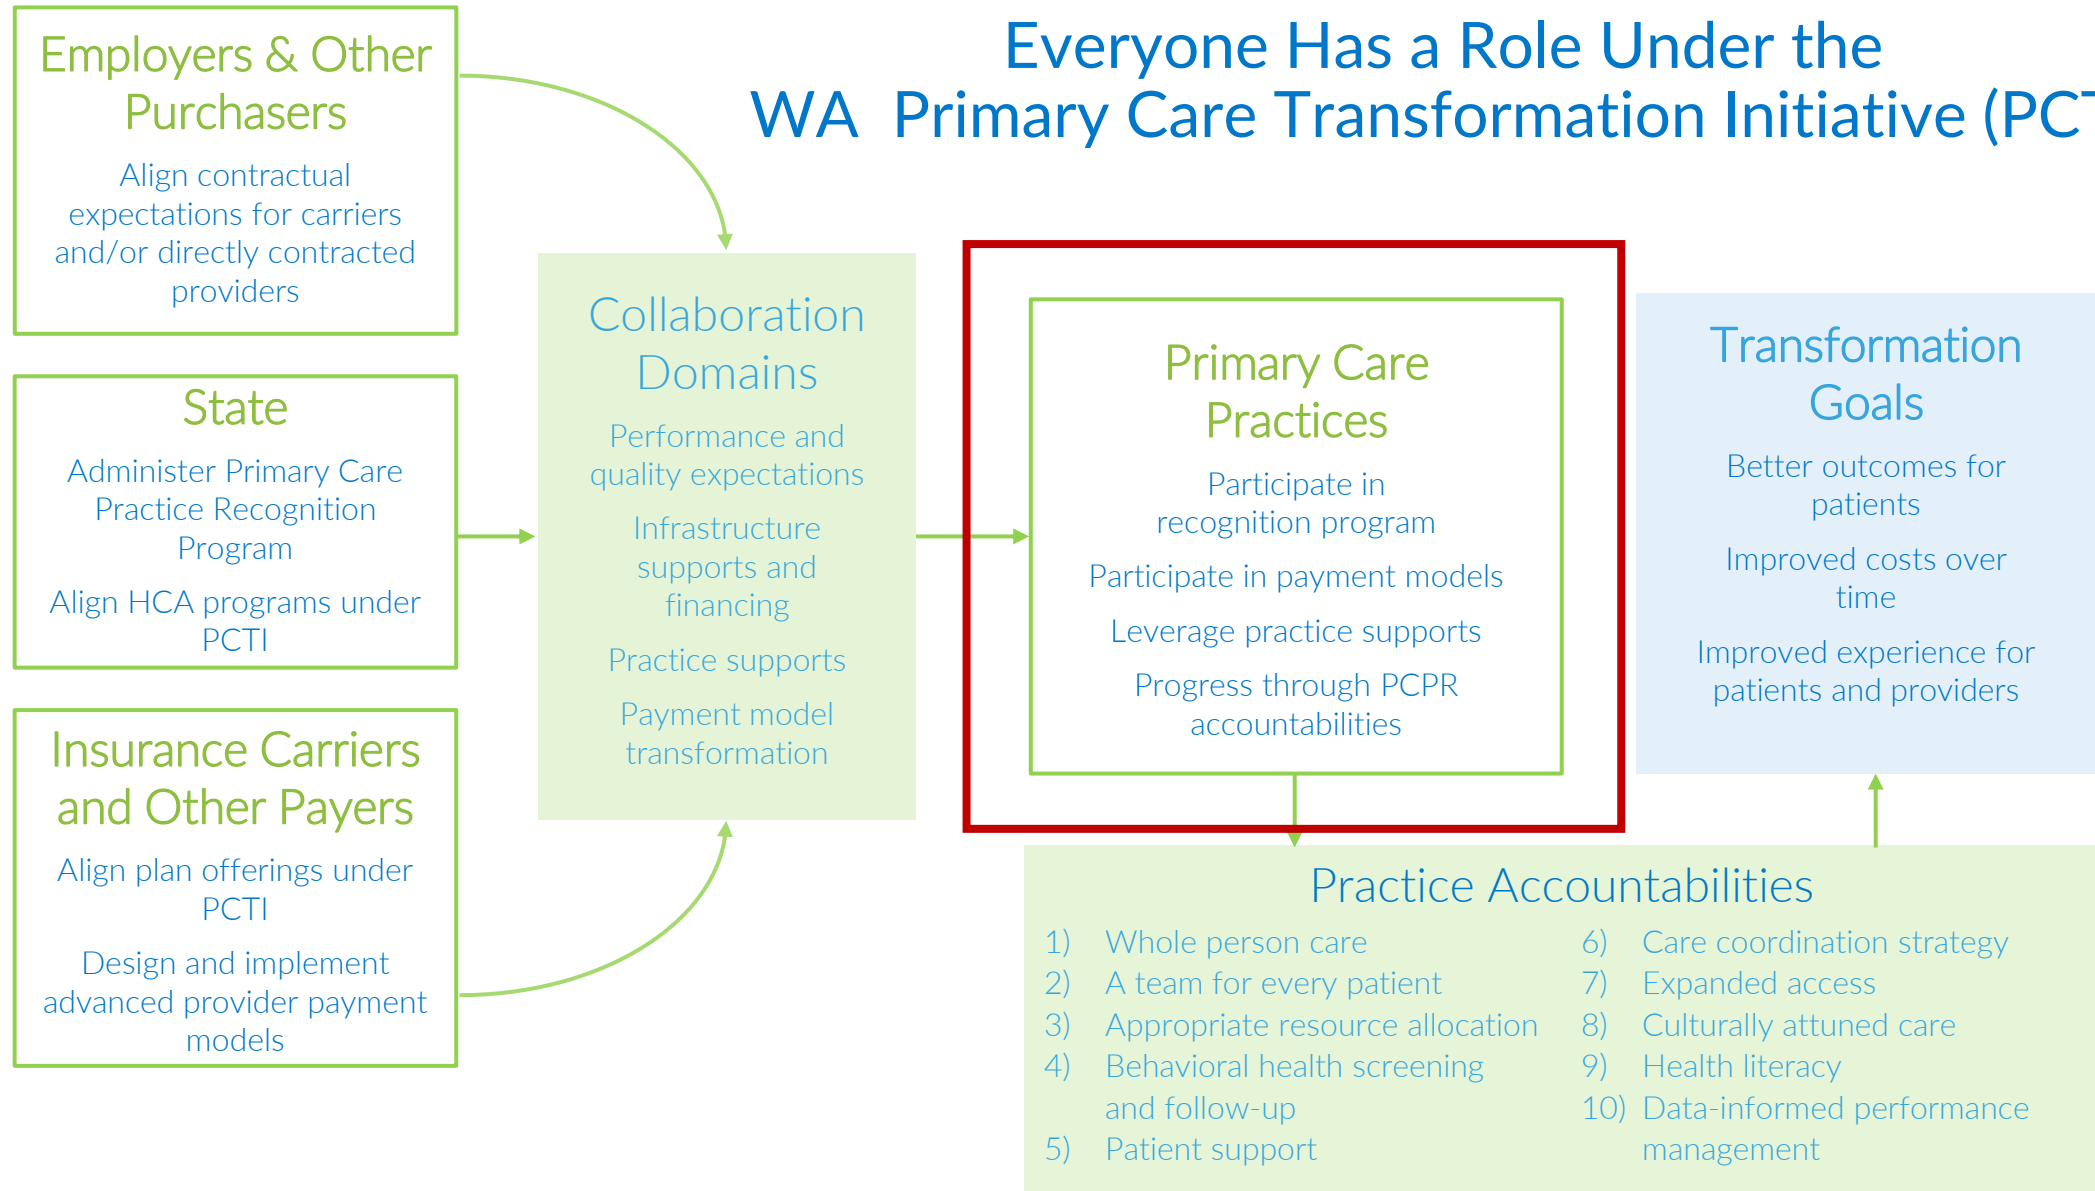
Everyone Has a Role Under the WA Primary Care Transformation Initiative (PC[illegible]

Employers & Other Purchasers

Align contractual expectations for carriers and/or directly contracted providers

State

Administer Primary Care Practice Recognition Program

Align HCA programs under PCTI

Insurance Carriers and Other Payers

Align plan offerings under PCTI

Design and implement advanced provider payment models

Collaboration Domains

Performance and quality expectations

Infrastructure supports and financing

Practice supports

Payment model transformation

Primary Care Practices

Participate in recognition program

Participate in payment models

Leverage practice supports

Progress through PCPR accountabilities

Transformation Goals

Better outcomes for patients

Improved costs over time

Improved experience for patients and providers

Practice Accountabilities

1) Whole person care
2) A team for every patient
3) Appropriate resource allocation
4) Behavioral health screening and follow-up
5) Patient support
6) Care coordination strategy
7) Expanded access
8) Culturally attuned care
9) Health literacy
10) Data-informed performance management